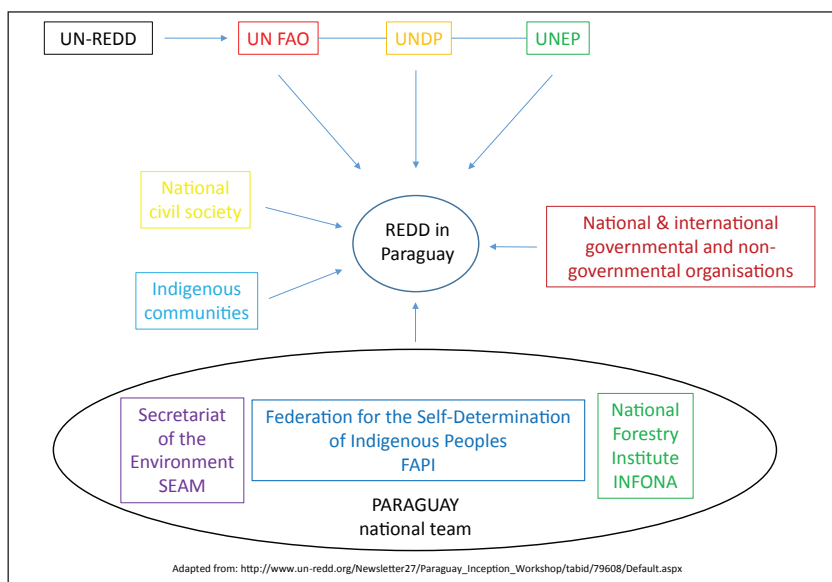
UN-REDD

UN FAO

UNDP

UNEP

National civil society

REDD in Paraguay

National & international governmental and non-governmental organisations

Indigenous communities

Secretariat of the Environment SEAM

Federation for the Self-Determination of Indigenous Peoples FAPI

National Forestry Institute INFONA

PARAGUAY national team

Adapted from: http://www.un-redd.org/Newsletter27/Paraguay_Inception_Workshop/tabid/79608/Default.aspx